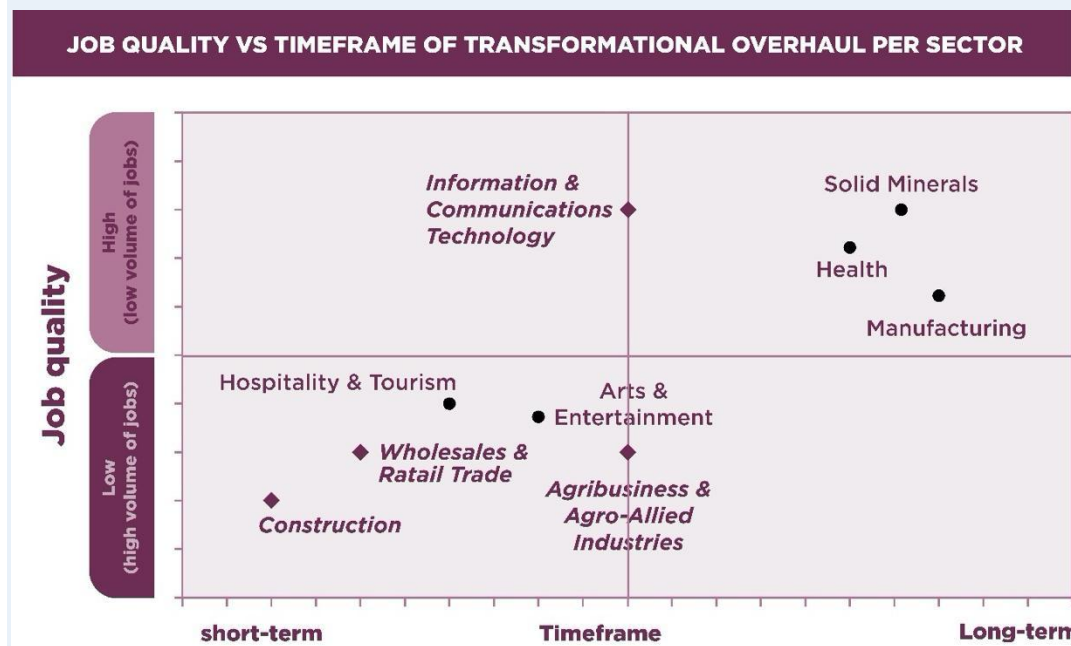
JOB QUALITY VS TIMEFRAME OF TRANSFORMATIONAL OVERHAUL PER SECTOR

Job quality

High
(low volume of jobs)

Low
(high volume of jobs)

Information & Communications Technology

Solid Minerals

Health

Manufacturing

Hospitality & Tourism

Arts & Entertainment

Wholesales & Ratail Trade

Construction

Agribusiness & Agro-Allied Industries

short-term

Timeframe

Long-term